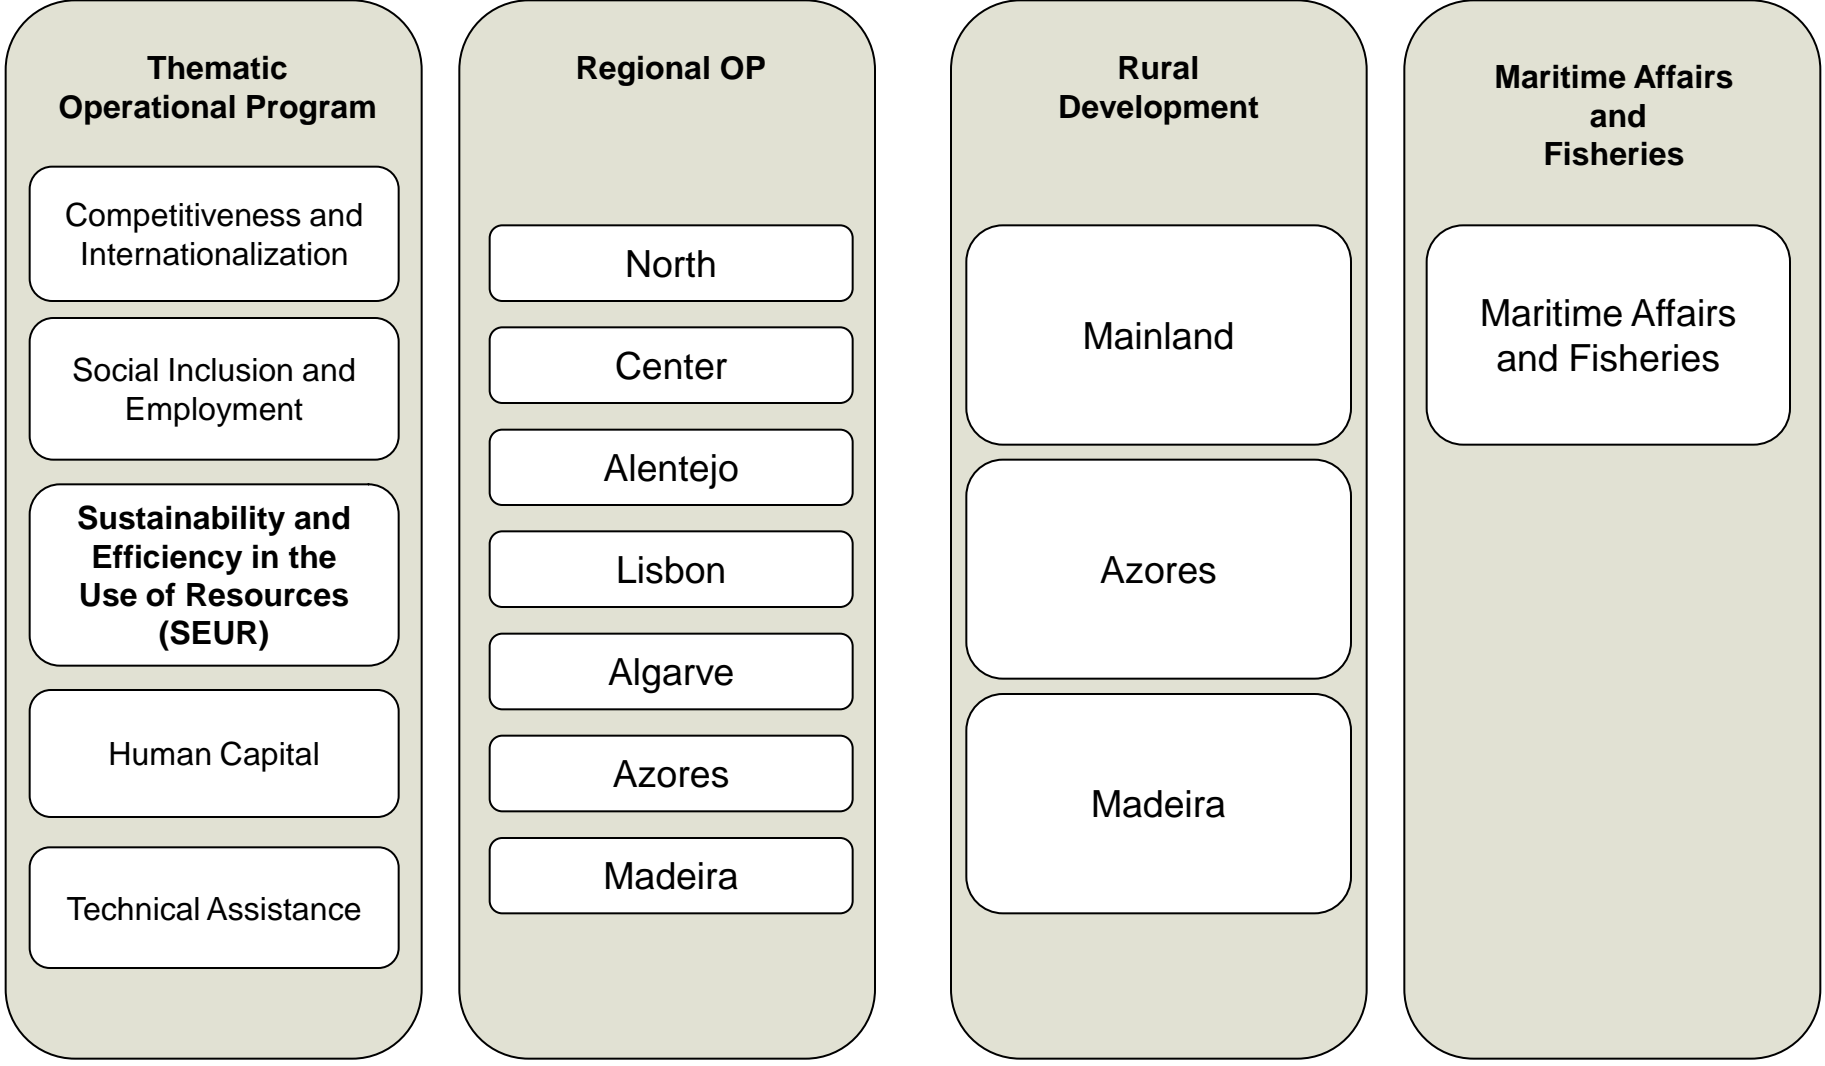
Thematic Operational Program

Competitiveness and Internationalization

Social Inclusion and Employment

**Sustainability and Efficiency in the Use of Resources (SEUR)**

Human Capital

Technical Assistance

Regional OP

North

Center

Alentejo

Lisbon

Algarve

Azores

Madeira

Rural Development

Mainland

Azores

Madeira

Maritime Affairs and Fisheries

Maritime Affairs and Fisheries